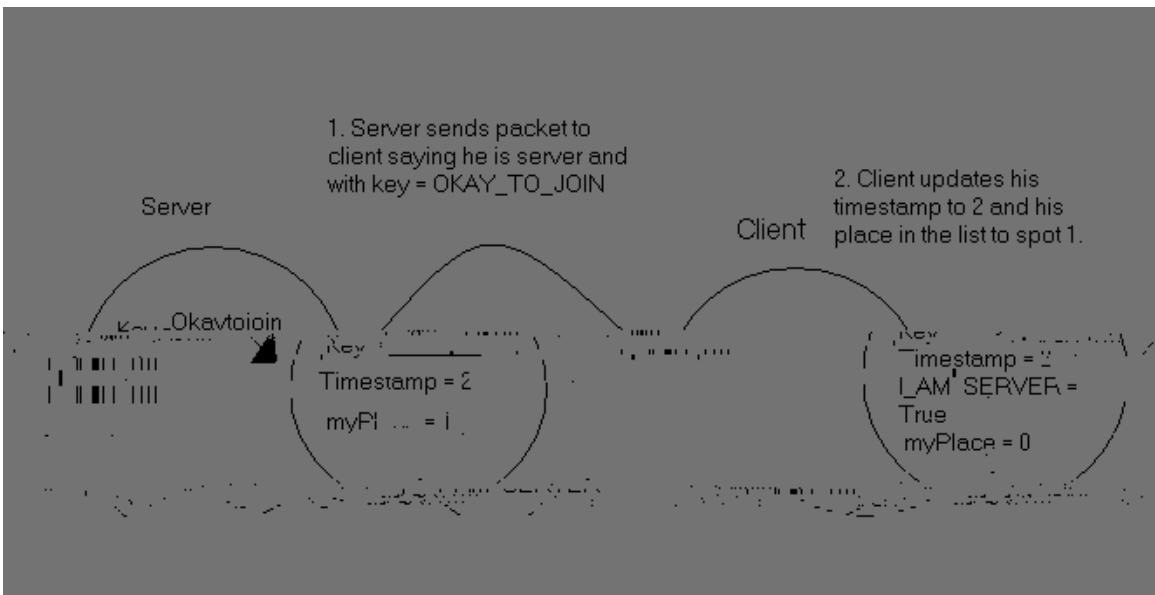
1. Server sends packet to client saying he is server and with key = OKAY_TO_JOIN

Server

2. Client updates his timestamp to 2 and his place in the list to spot 1.

Client

Ke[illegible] Okaytojoin

Key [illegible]

Timestamp = 2

myPl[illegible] = 1

Key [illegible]

Timestamp = 2

I_AM_SERVER = True

myPlace = 0